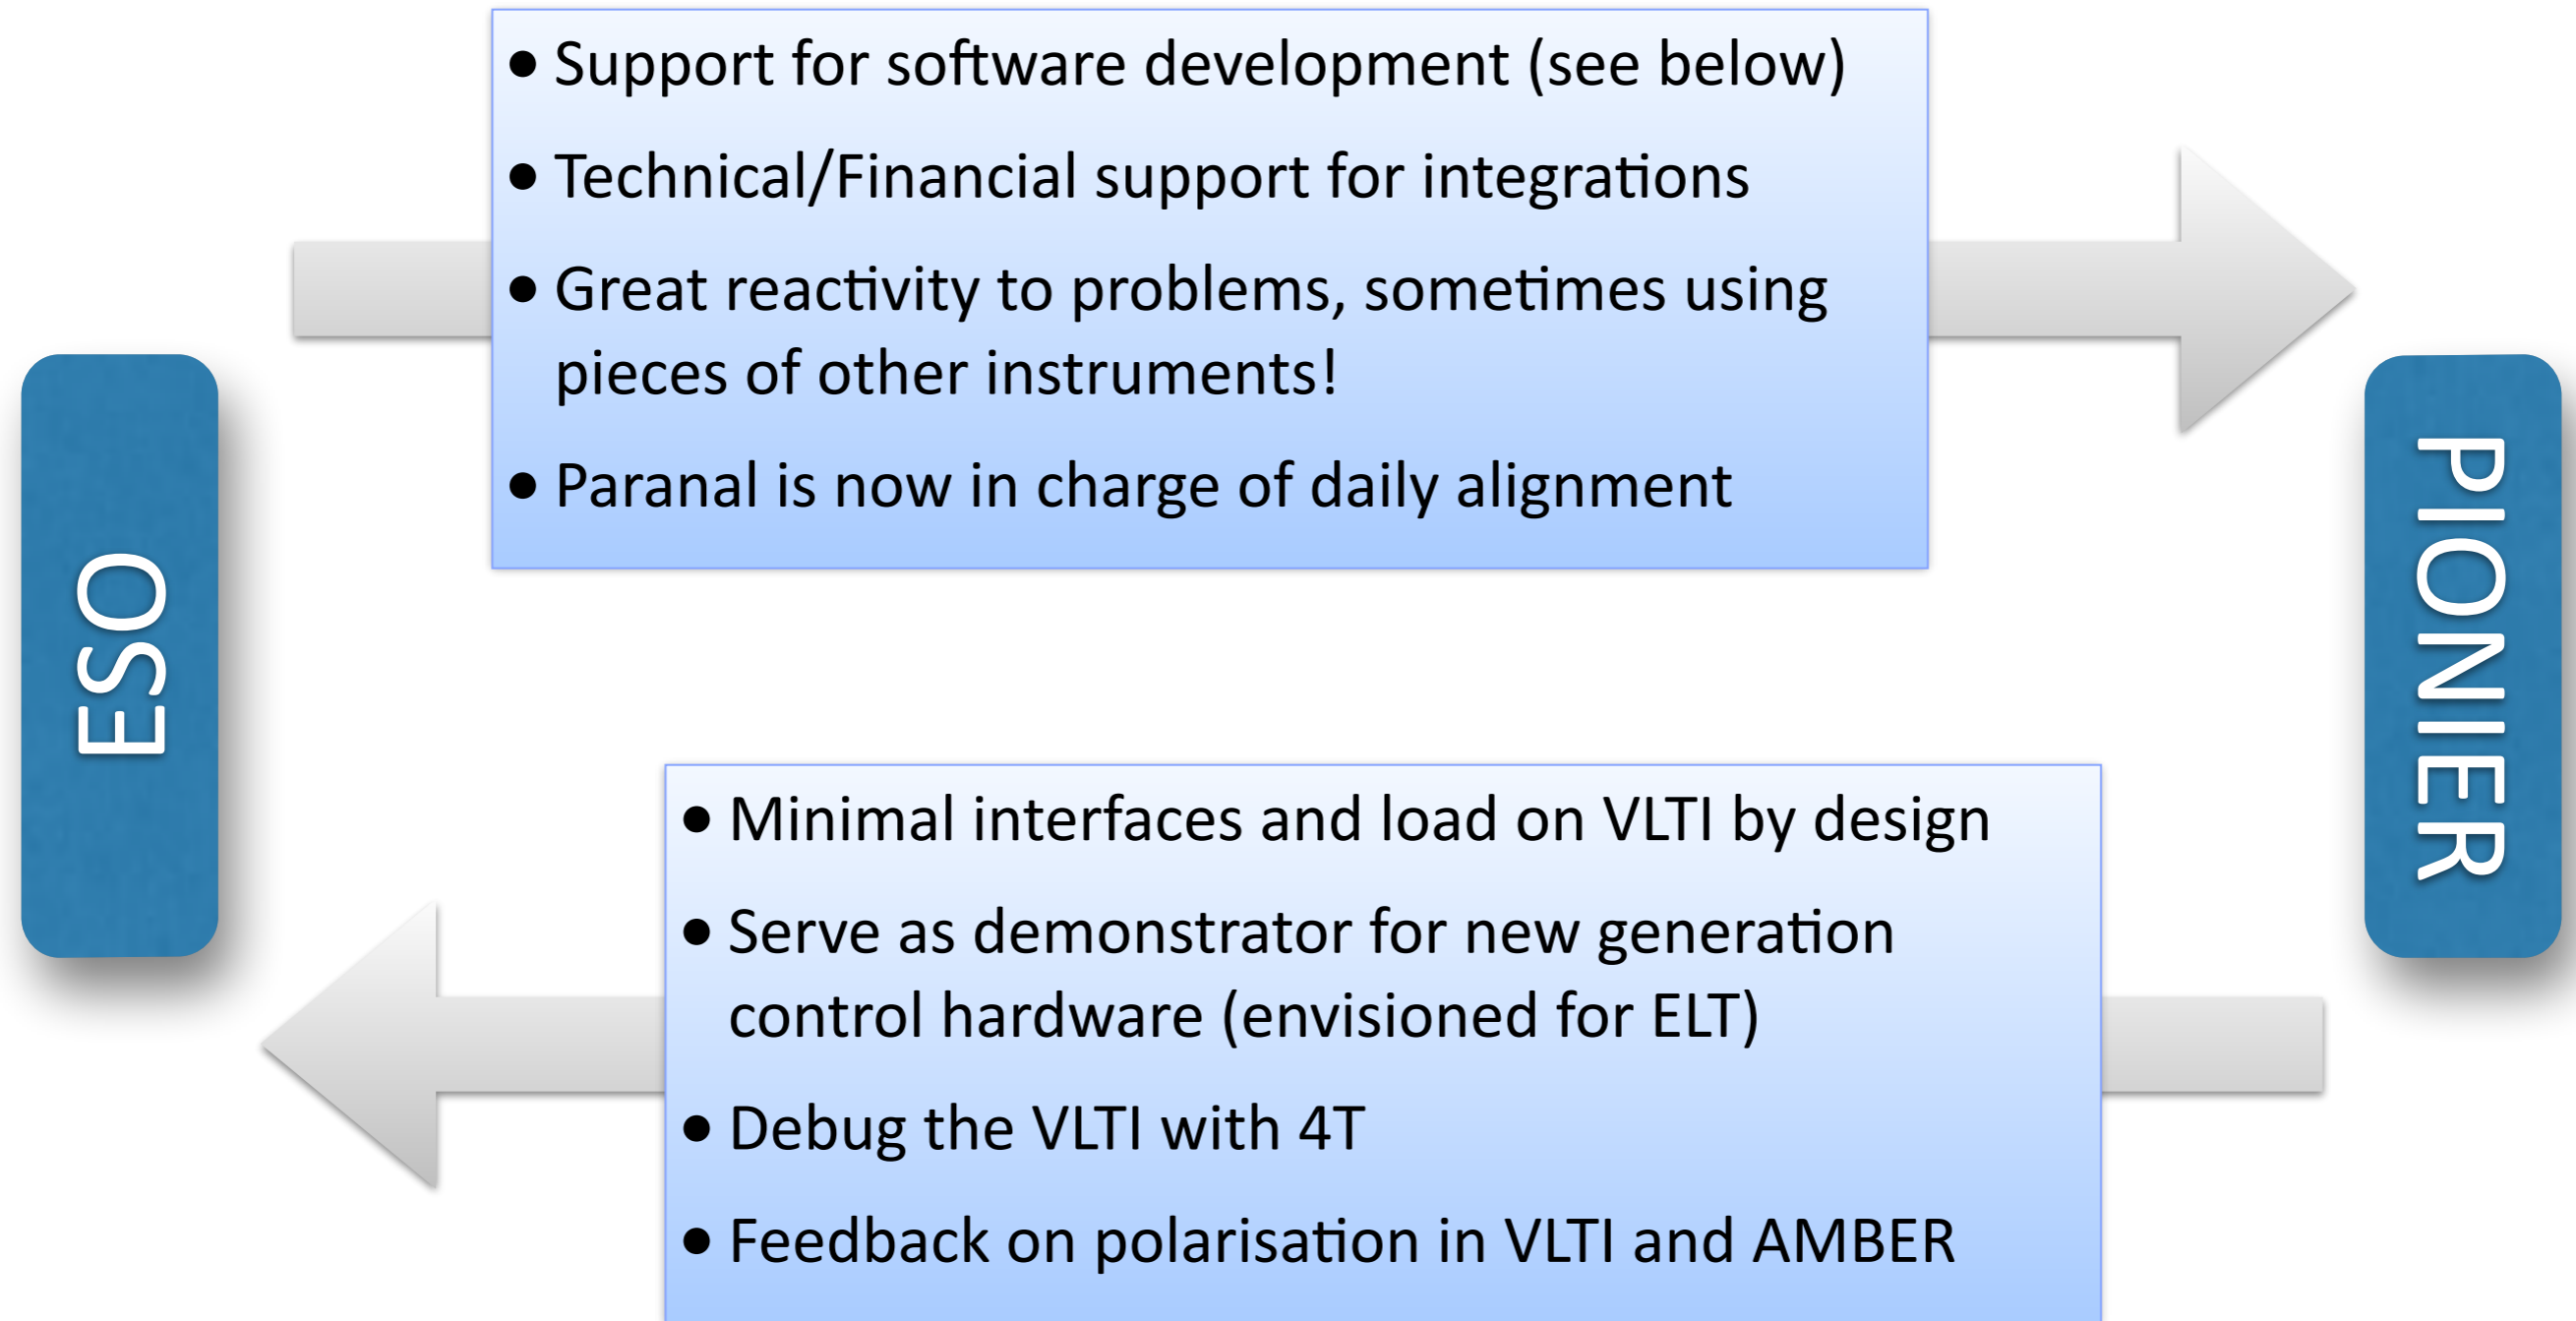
ESO

• Support for software development (see below)
• Technical/Financial support for integrations
• Great reactivity to problems, sometimes using pieces of other instruments!
• Paranal is now in charge of daily alignment

PIONIER

• Minimal interfaces and load on VLTI by design
• Serve as demonstrator for new generation control hardware (envisioned for ELT)
• Debug the VLTI with 4T
• Feedback on polarisation in VLTI and AMBER